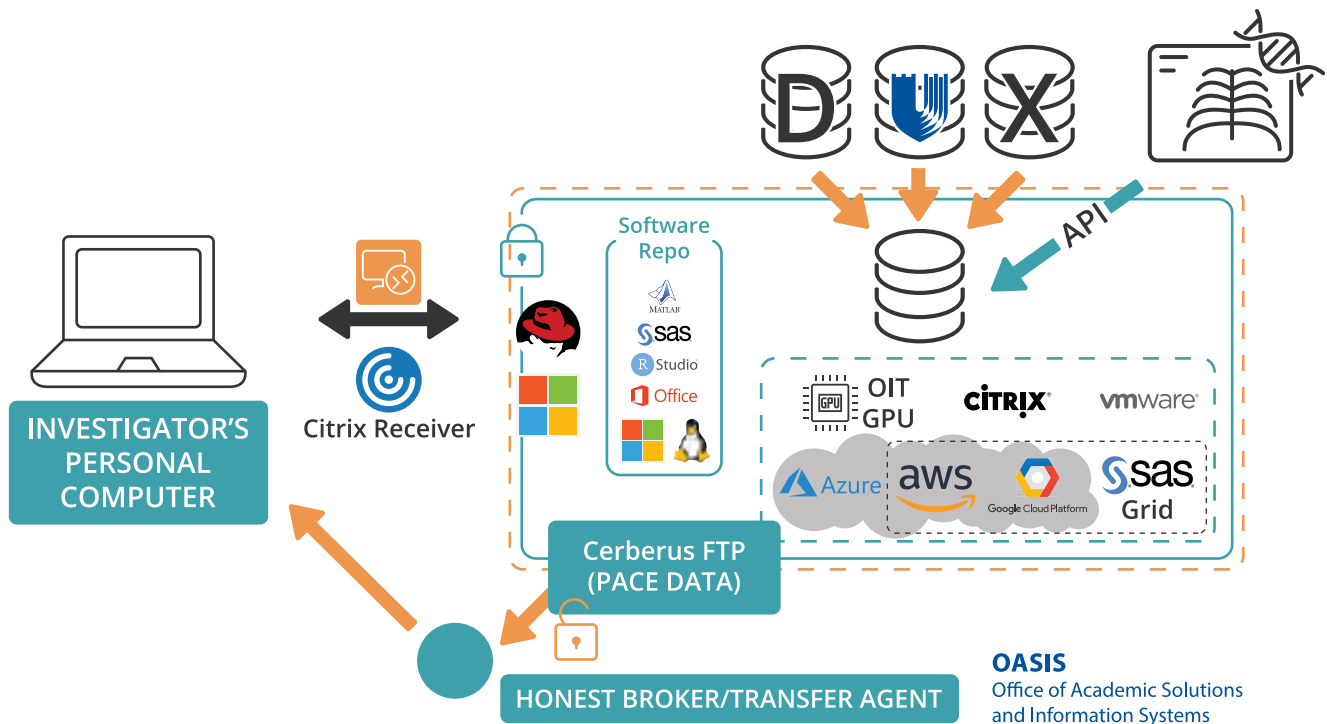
D

X

API

Software Repo

MATLAB

sas

R Studio

Office

OIT GPU

GPU

CITRIX

vmware

Azure

aws

Google Cloud Platform

sas Grid

INVESTIGATOR'S PERSONAL COMPUTER

Citrix Receiver

Cerberus FTP (PACE DATA)

HONEST BROKER/TRANSFER AGENT

OASIS
Office of Academic Solutions and Information Systems